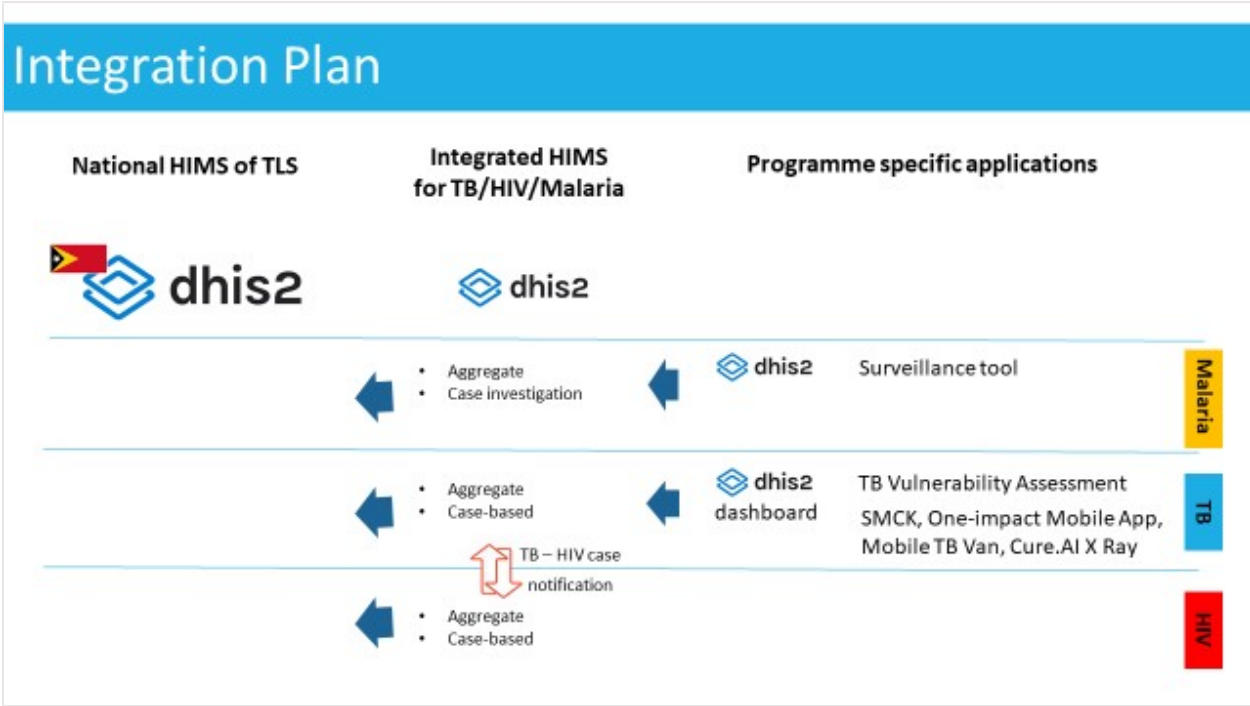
Integration Plan

National HIMS of TLS

Integrated HIMS for TB/HIV/Malaria

Programme specific applications

dhis2

dhis2

- Aggregate
- Case investigation

dhis2

Surveillance tool

Malaria

- Aggregate
- Case-based

dhis2 dashboard

TB Vulnerability Assessment

SMCK, One-impact Mobile App, Mobile TB Van, Cure.AI X Ray

TB

TB – HIV case notification

- Aggregate
- Case-based

HIV